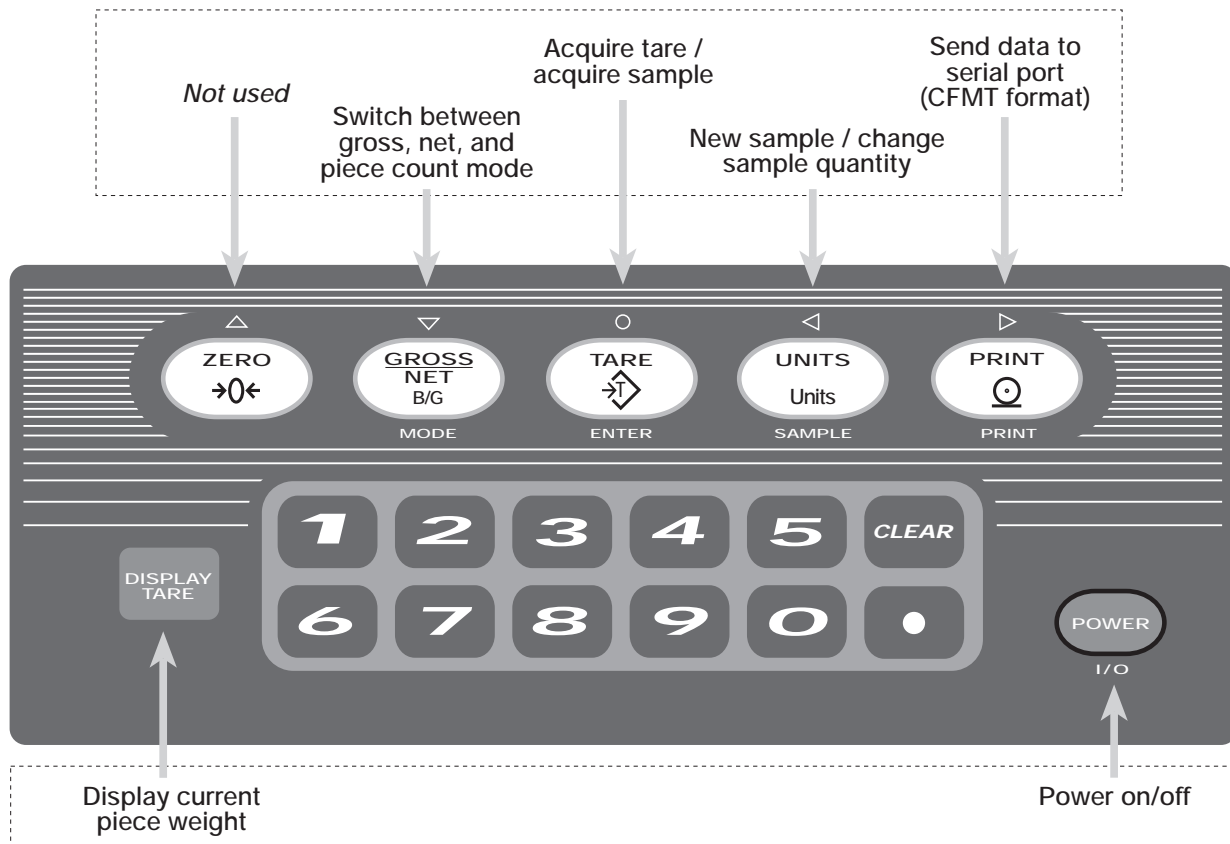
Not used

Switch between gross, net, and piece count mode

Acquire tare / acquire sample

New sample / change sample quantity

Send data to serial port (CFMT format)

△
ZERO
→0←

▽
GROSS
NET
B/G
MODE

○
TARE
ENTER

◁
UNITS
Units
SAMPLE

▷
PRINT
PRINT

1 2 3 4 5 CLEAR
6 7 8 9 0 •

DISPLAY TARE

POWER
I/O

Display current piece weight

Power on/off